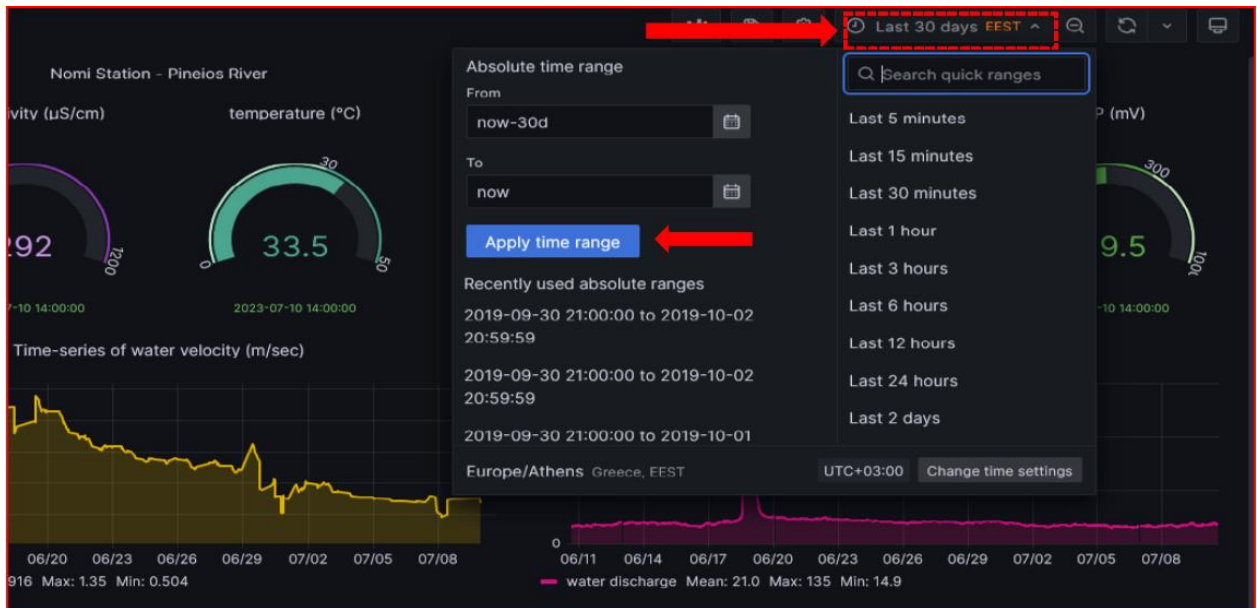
Last 30 days EEST

Nomi Station - Pineios River

ivity (μS/cm)

temperature (°C)

292

1200

0

30

33.5

50

7-10 14:00:00

2023-07-10 14:00:00

Time-series of water velocity (m/sec)

06/20 06/23 06/26 06/29 07/02 07/05 07/08

916 Max: 1.35 Min: 0.504

Absolute time range

From

now-30d

To

now

Apply time range

Recently used absolute ranges

2019-09-30 21:00:00 to 2019-10-02 20:59:59

2019-09-30 21:00:00 to 2019-10-02 20:59:59

2019-09-30 21:00:00 to 2019-10-01

Europe/Athens Greece, EEST

UTC+03:00 Change time settings

Search quick ranges

Last 5 minutes

Last 15 minutes

Last 30 minutes

Last 1 hour

Last 3 hours

Last 6 hours

Last 12 hours

Last 24 hours

Last 2 days

P (mV)

300

9.5

100

-10 14:00:00

0

06/11 06/14 06/17 06/20 06/23 06/26 06/29 07/02 07/05 07/08

water discharge Mean: 21.0 Max: 135 Min: 14.9